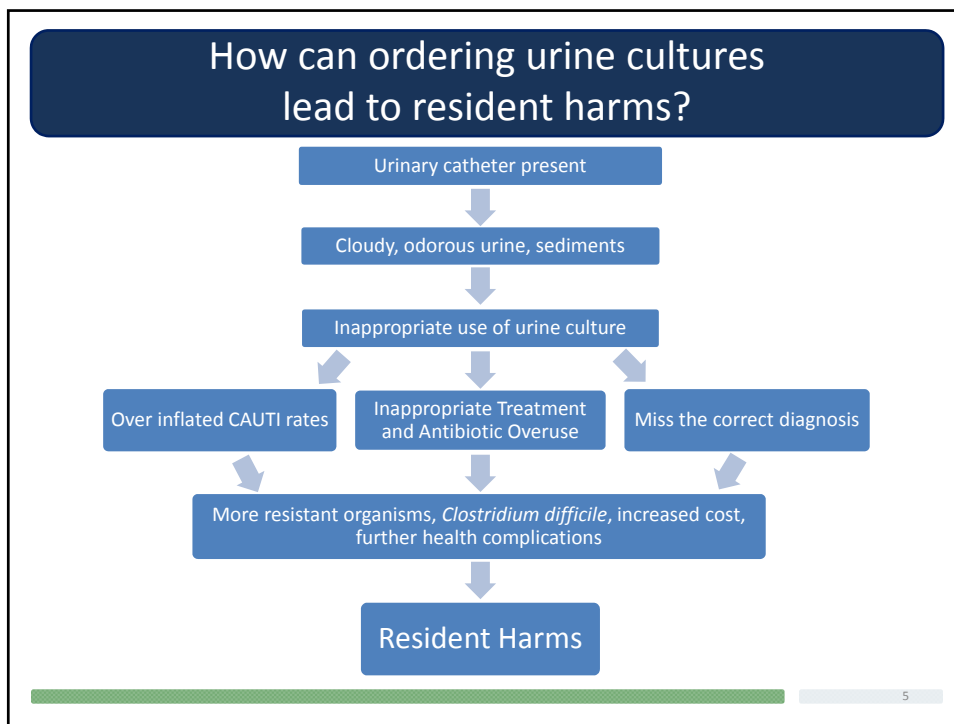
How can ordering urine cultures lead to resident harms?

Urinary catheter present

Cloudy, odorous urine, sediments

Inappropriate use of urine culture

Over inflated CAUTI rates

Inappropriate Treatment and Antibiotic Overuse

Miss the correct diagnosis

More resistant organisms, *Clostridium difficile*, increased cost, further health complications

Resident Harms

5